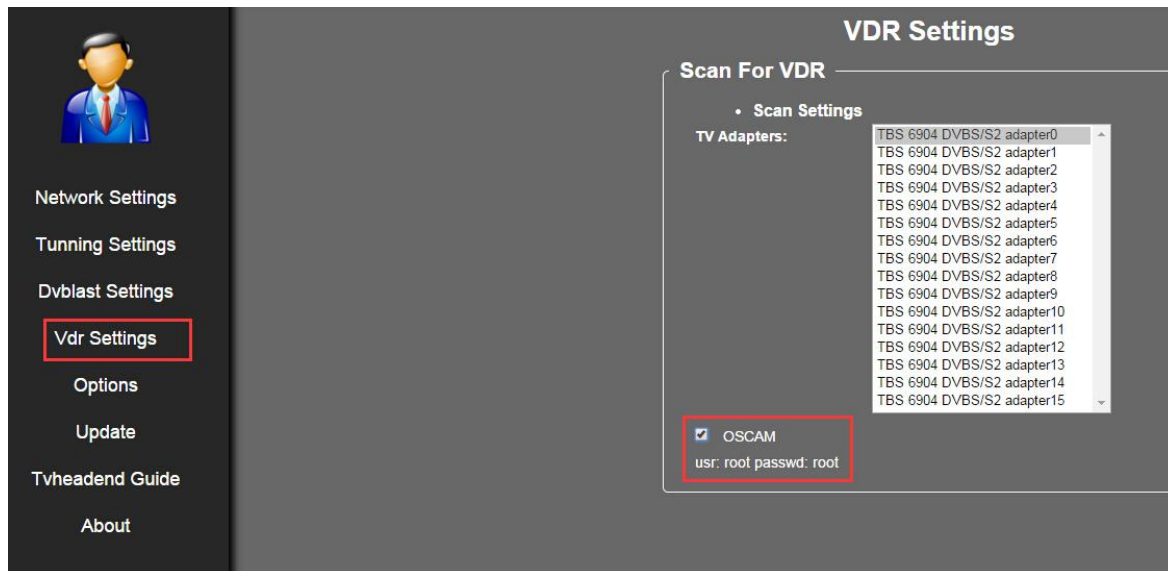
Network Settings

Tunning Settings

Dvblast Settings

Vdr Settings

Options

Update

Tvheadend Guide

About

VDR Settings

Scan For VDR

• Scan Settings

TV Adapters:

TBS 6904 DVBS/S2 adapter0
TBS 6904 DVBS/S2 adapter1
TBS 6904 DVBS/S2 adapter2
TBS 6904 DVBS/S2 adapter3
TBS 6904 DVBS/S2 adapter4
TBS 6904 DVBS/S2 adapter5
TBS 6904 DVBS/S2 adapter6
TBS 6904 DVBS/S2 adapter7
TBS 6904 DVBS/S2 adapter8
TBS 6904 DVBS/S2 adapter9
TBS 6904 DVBS/S2 adapter10
TBS 6904 DVBS/S2 adapter11
TBS 6904 DVBS/S2 adapter12
TBS 6904 DVBS/S2 adapter13
TBS 6904 DVBS/S2 adapter14
TBS 6904 DVBS/S2 adapter15

OSCAM

usr: root passwd: root